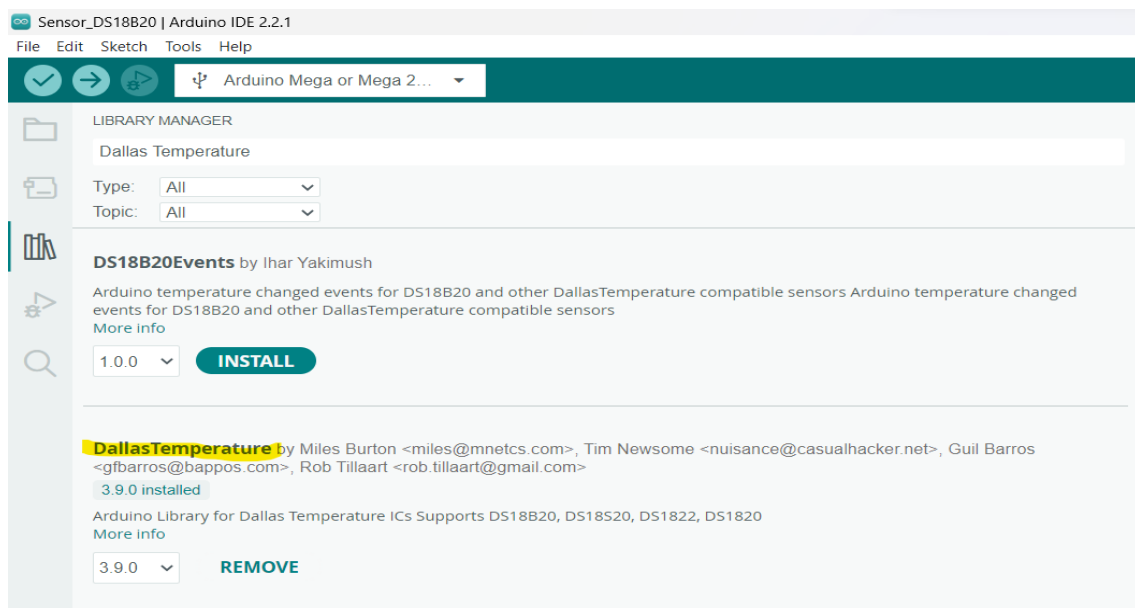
Sensor_DS18B20 | Arduino IDE 2.2.1

File Edit Sketch Tools Help

Arduino Mega or Mega 2...

LIBRARY MANAGER

Dallas Temperature

Type: All

Topic: All

DS18B20Events by Ihar Yakimush

Arduino temperature changed events for DS18B20 and other DallasTemperature compatible sensors Arduino temperature changed events for DS18B20 and other DallasTemperature compatible sensors
More info

1.0.0 INSTALL

DallasTemperature by Miles Burton <miles@mnetcs.com>, Tim Newsome <nuisance@casualhacker.net>, Guil Barros <gfbarros@bappos.com>, Rob Tillaart <rob.tillaart@gmail.com>

3.9.0 installed

Arduino Library for Dallas Temperature ICs Supports DS18B20, DS18S20, DS1822, DS1820
More info

3.9.0 REMOVE